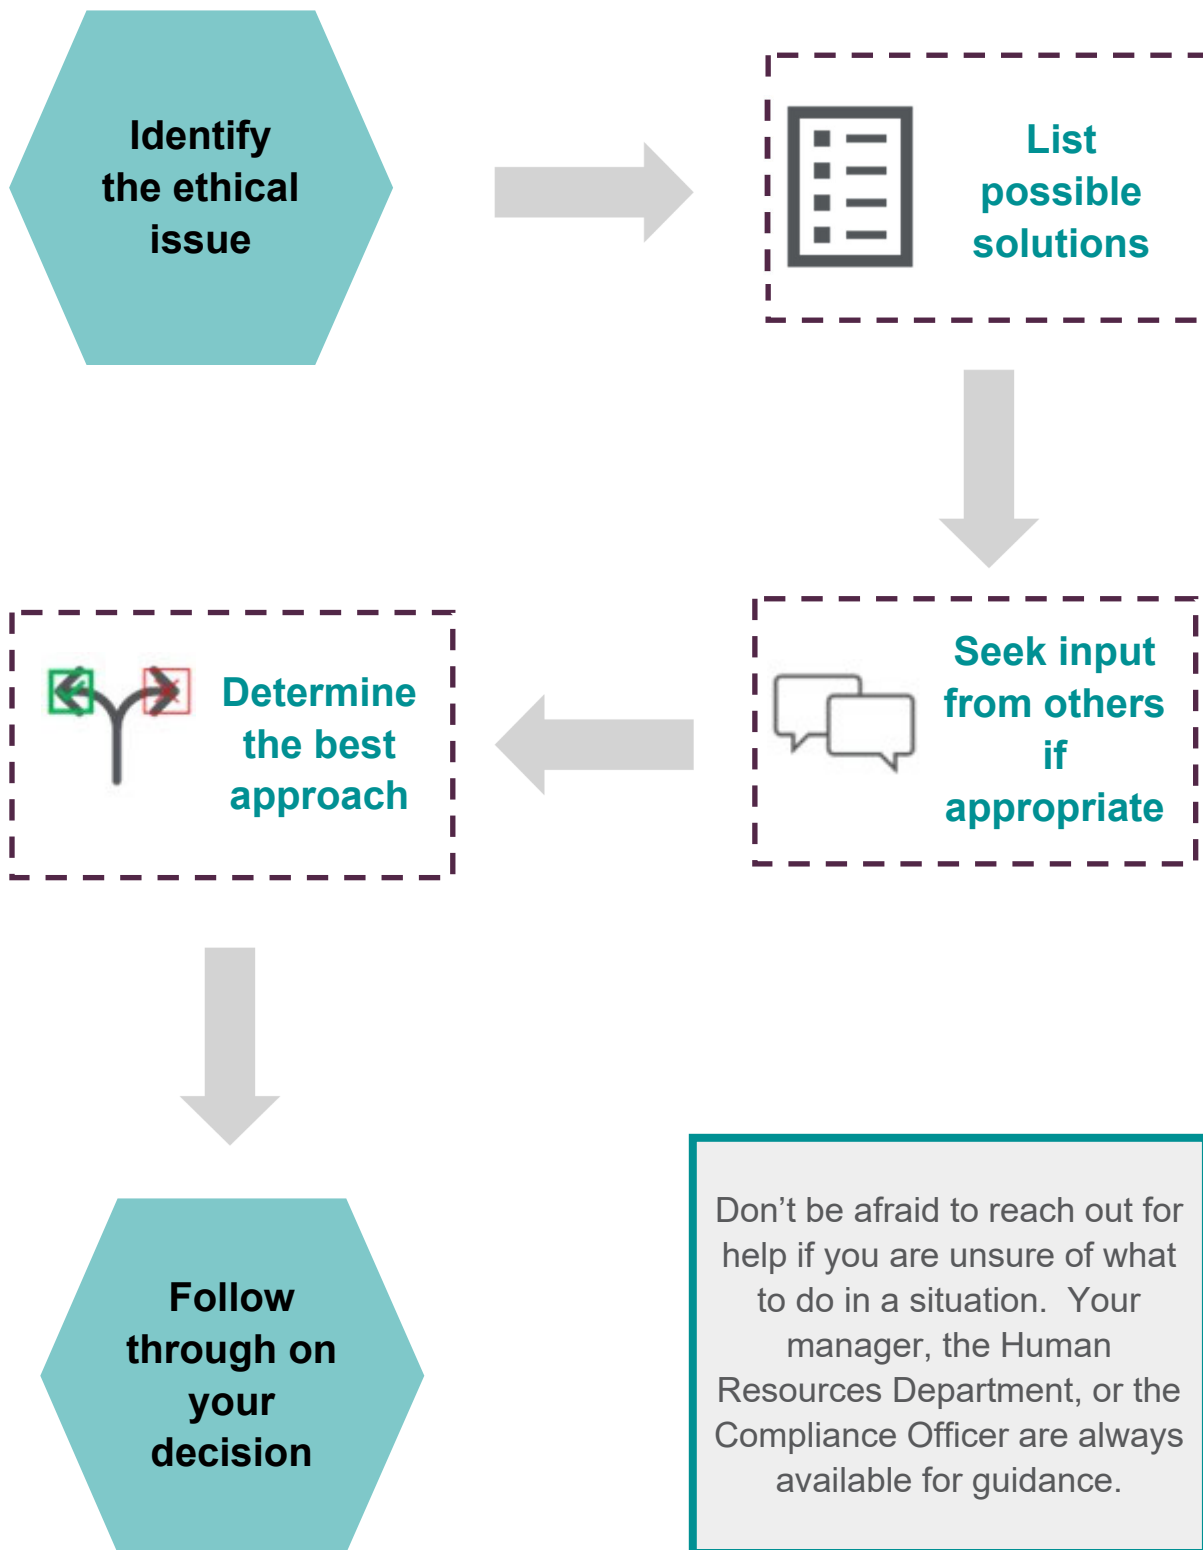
Identify the ethical issue

List possible solutions

Seek input from others if appropriate

Determine the best approach

Follow through on your decision

Don’t be afraid to reach out for help if you are unsure of what to do in a situation. Your manager, the Human Resources Department, or the Compliance Officer are always available for guidance.